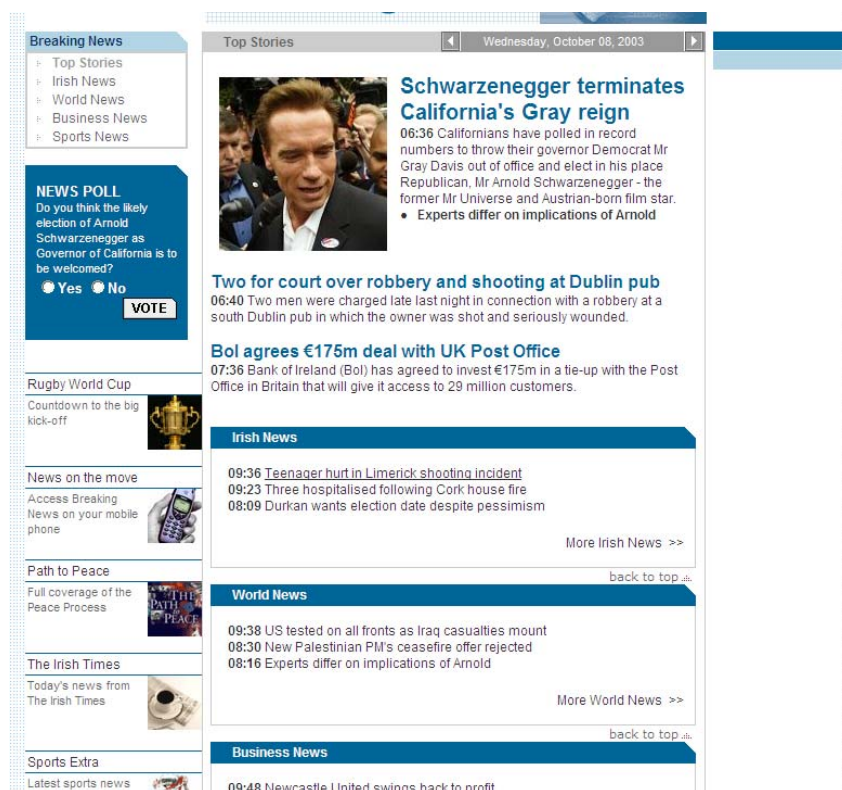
Breaking News
Top Stories
Irish News
World News
Business News
Sports News

NEWS POLL
Do you think the likely election of Arnold Schwarzenegger as Governor of California is to be welcomed?
Yes No
VOTE

Rugby World Cup
Countdown to the big kick-off

News on the move
Access Breaking News on your mobile phone

Path to Peace
Full coverage of the Peace Process

The Irish Times
Today's news from The Irish Times

Sports Extra
Latest sports news

Top Stories
Wednesday, October 08, 2003

Schwarzenegger terminates California's Gray reign
06:36 Californians have polled in record numbers to throw their governor Democrat Mr Gray Davis out of office and elect in his place Republican, Mr Arnold Schwarzenegger - the former Mr Universe and Austrian-born film star.
• Experts differ on implications of Arnold

Two for court over robbery and shooting at Dublin pub
06:40 Two men were charged late last night in connection with a robbery at a south Dublin pub in which the owner was shot and seriously wounded.

BoI agrees €175m deal with UK Post Office
07:36 Bank of Ireland (BoI) has agreed to invest €175m in a tie-up with the Post Office in Britain that will give it access to 29 million customers.

Irish News
09:36 Teenager hurt in Limerick shooting incident
09:23 Three hospitalised following Cork house fire
08:09 Durkan wants election date despite pessimism
More Irish News >>
back to top

World News
09:38 US tested on all fronts as Iraq casualties mount
08:30 New Palestinian PM's ceasefire offer rejected
08:16 Experts differ on implications of Arnold
More World News >>
back to top

Business News
09:48 Newcastle United swings back to profit